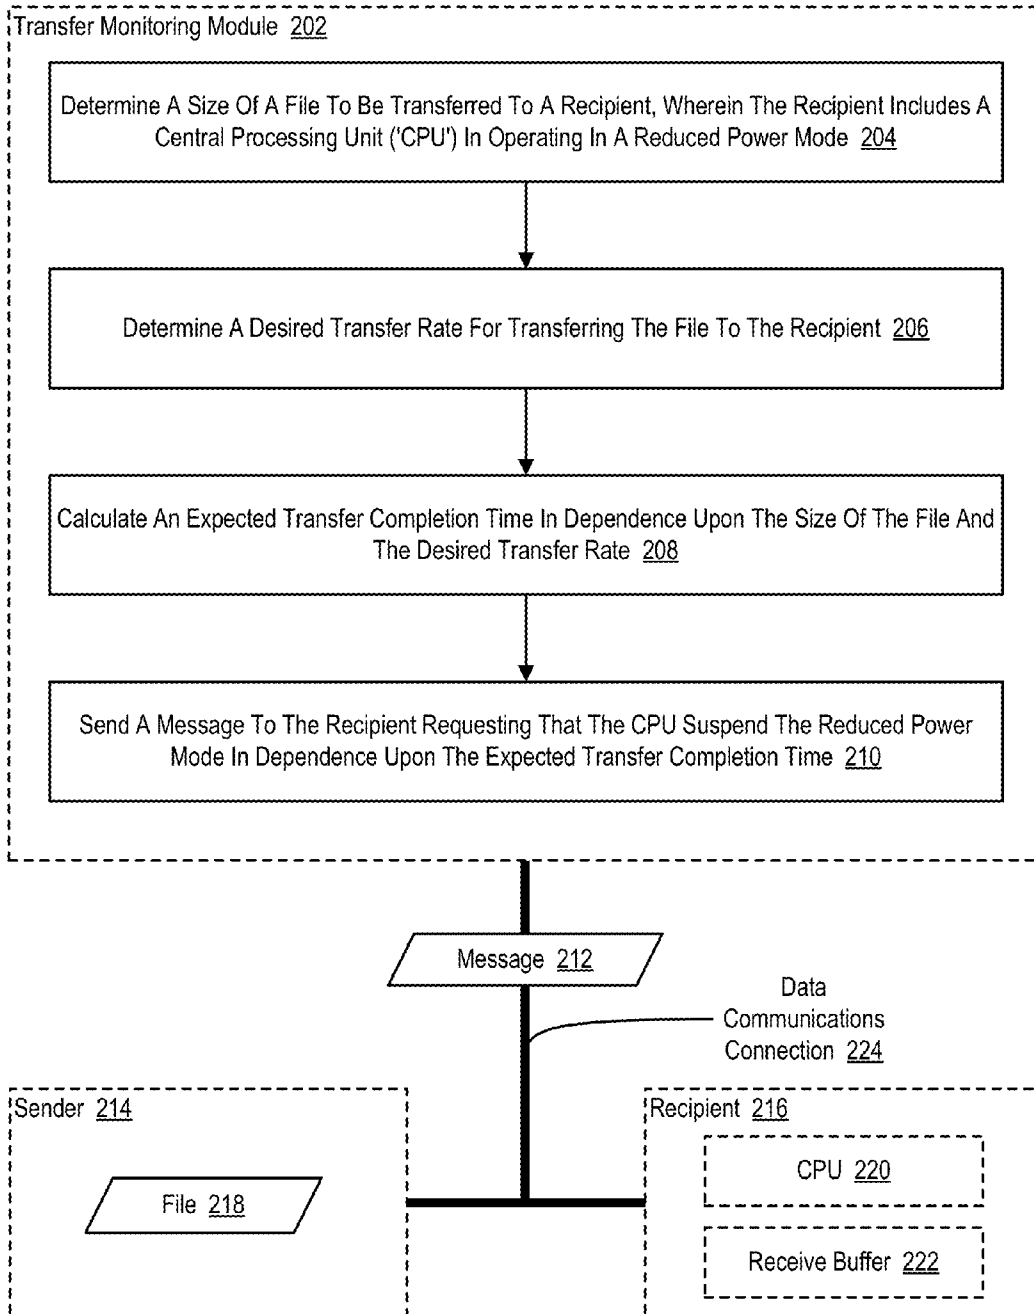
Transfer Monitoring Module 202

Determine A Size Of A File To Be Transferred To A Recipient, Wherein The Recipient Includes A Central Processing Unit ('CPU') In Operating In A Reduced Power Mode 204

Determine A Desired Transfer Rate For Transferring The File To The Recipient 206

Calculate An Expected Transfer Completion Time In Dependence Upon The Size Of The File And The Desired Transfer Rate 208

Send A Message To The Recipient Requesting That The CPU Suspend The Reduced Power Mode In Dependence Upon The Expected Transfer Completion Time 210

Message 212

Data Communications Connection 224

Sender 214

File 218

Recipient 216

CPU 220

Receive Buffer 222